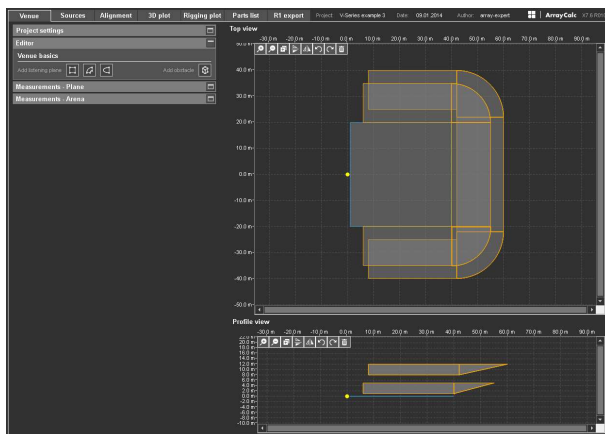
Venue Sources Alignment 3D plot Rigging plot Parts list R1 export Project V-Series example 3 Date 09.01.2014 Author array.expert ArrayCalc V7.8.R0

Project settings
Editor
Venue basics
Add listening plane
Add obstacle
Measurements - Plane
Measurements - Arena

Top view
-30.0 m -20.0 m -10.0 m 0.0 m 10.0 m 20.0 m 30.0 m 40.0 m 50.0 m 60.0 m 70.0 m 80.0 m 90.0 m
50.0 m
40.0 m
30.0 m
20.0 m
10.0 m
0.0 m
-10.0 m
-20.0 m
-30.0 m
-40.0 m
-50.0 m

Profile view
-30.0 m -20.0 m -10.0 m 0.0 m 10.0 m 20.0 m 30.0 m 40.0 m 50.0 m 60.0 m 70.0 m 80.0 m 90.0 m
20.0 m
18.0 m
16.0 m
14.0 m
12.0 m
10.0 m
8.0 m
6.0 m
4.0 m
2.0 m
0.0 m
-2.0 m
-4.0 m
-6.0 m
-8.0 m
-10.0 m